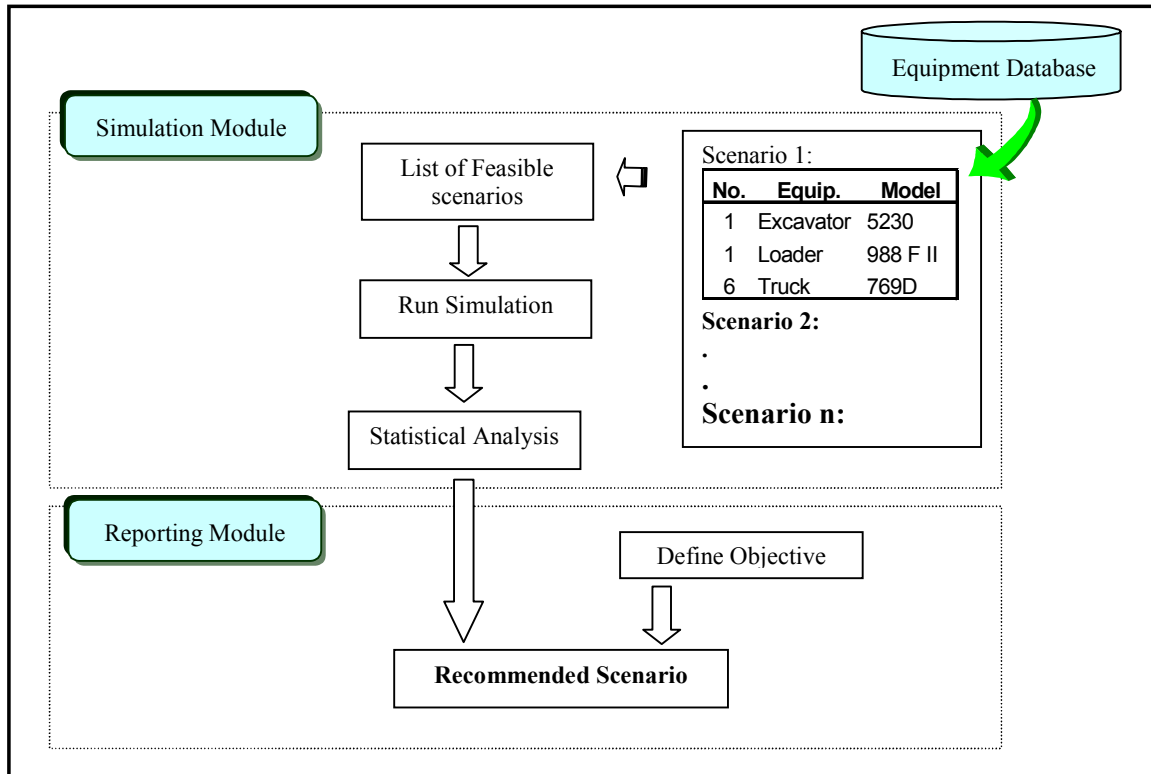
Equipment Database

Simulation Module

List of Feasible scenarios

Run Simulation

Statistical Analysis

Scenario 1:

| No. | Equip. | Model |
|---|---|---|
| 1 | Excavator | 5230 |
| 1 | Loader | 988 F II |
| 6 | Truck | 769D |

Scenario 2:

.

.

Scenario n:

Reporting Module

Define Objective

Recommended Scenario